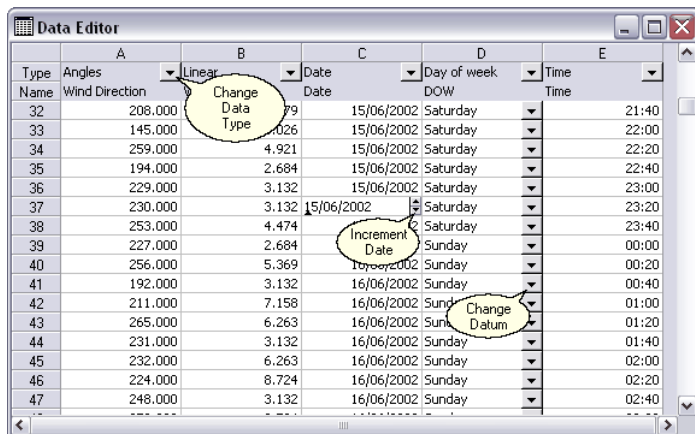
Data Editor

| | A | B | C | D | E |
|---|---|---|---|---|---|
| Type | Angles | Linear | Date | Day of week | Time |
| Name | Wind Direction | | Date | DOW | Time |
| 32 | 208.000 | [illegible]79 | 15/06/2002 | Saturday | 21:40 |
| 33 | 145.000 | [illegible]026 | 15/06/2002 | Saturday | 22:00 |
| 34 | 259.000 | 4.921 | 15/06/2002 | Saturday | 22:20 |
| 35 | 194.000 | 2.684 | 15/06/2002 | Saturday | 22:40 |
| 36 | 229.000 | 3.132 | 15/06/2002 | Saturday | 23:00 |
| 37 | 230.000 | 3.132 | 15/06/2002 | Saturday | 23:20 |
| 38 | 253.000 | 4.474 | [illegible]2 | Saturday | 23:40 |
| 39 | 227.000 | 2.684 | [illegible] | Sunday | 00:00 |
| 40 | 256.000 | 5.369 | 1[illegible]2002 | Sunday | 00:20 |
| 41 | 192.000 | 3.132 | 16/06/2002 | Sunday | 00:40 |
| 42 | 211.000 | 7.158 | 16/06/2002 | Sund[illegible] | 01:00 |
| 43 | 265.000 | 6.263 | 16/06/2002 | Sun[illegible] | 01:20 |
| 44 | 231.000 | 3.132 | 16/06/2002 | Sunday | 01:40 |
| 45 | 232.000 | 6.263 | 16/06/2002 | Sunday | 02:00 |
| 46 | 224.000 | 8.724 | 16/06/2002 | Sunday | 02:20 |
| 47 | 248.000 | 3.132 | 16/06/2002 | Sunday | 02:40 |

Change Data Type

Increment Date

Change Datum